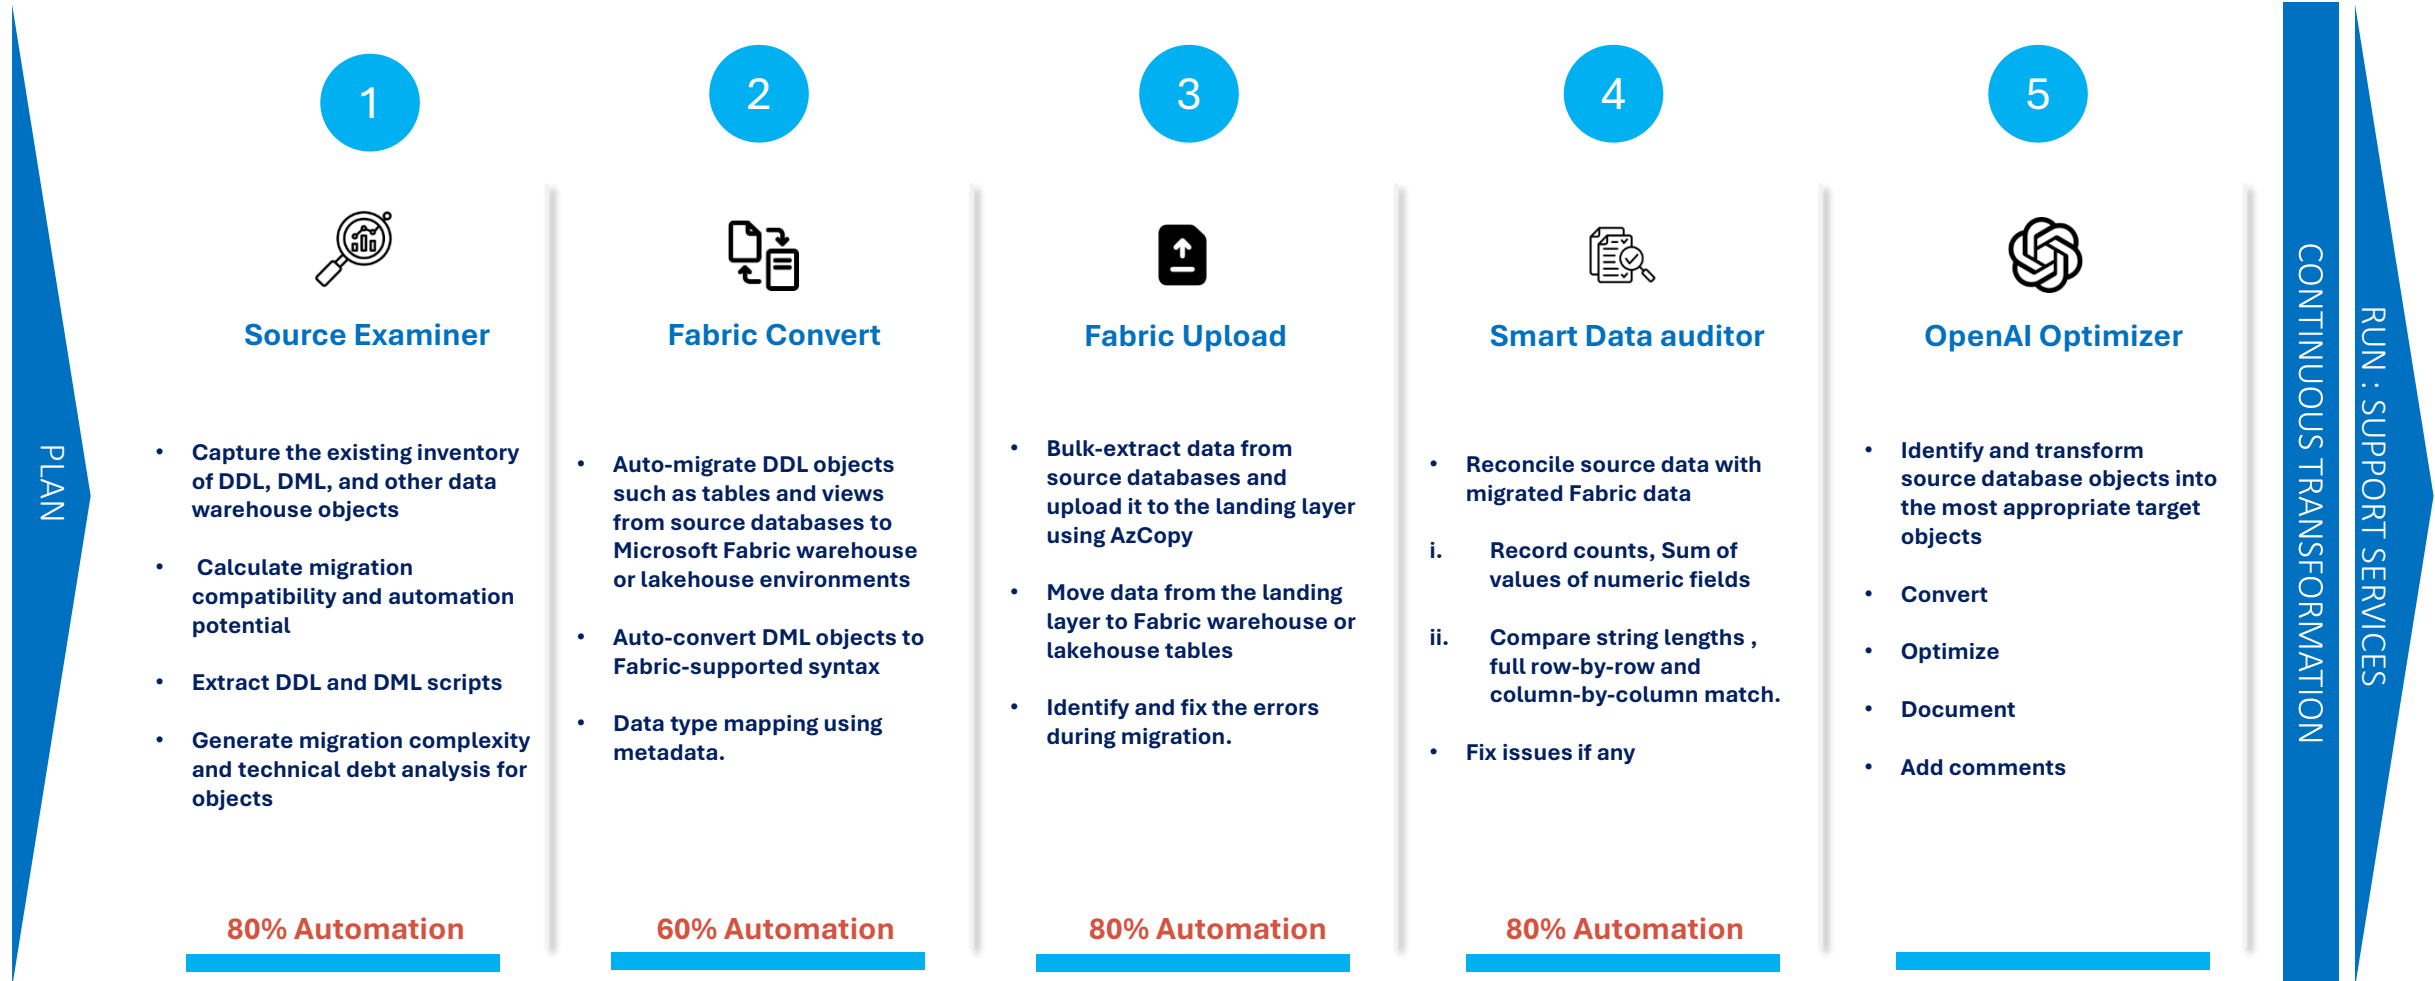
PLAN

1

Source Examiner

- Capture the existing inventory of DDL, DML, and other data warehouse objects
- Calculate migration compatibility and automation potential
- Extract DDL and DML scripts
- Generate migration complexity and technical debt analysis for objects

80% Automation

2

Fabric Convert

- Auto-migrate DDL objects such as tables and views from source databases to Microsoft Fabric warehouse or lakehouse environments
- Auto-convert DML objects to Fabric-supported syntax
- Data type mapping using metadata.

60% Automation

3

Fabric Upload

- Bulk-extract data from source databases and upload it to the landing layer using AzCopy
- Move data from the landing layer to Fabric warehouse or lakehouse tables
- Identify and fix the errors during migration.

80% Automation

4

Smart Data auditor

- Reconcile source data with migrated Fabric data

i. Record counts, Sum of values of numeric fields

ii. Compare string lengths , full row-by-row and column-by-column match.

- Fix issues if any

80% Automation

5

OpenAI Optimizer

- Identify and transform source database objects into the most appropriate target objects
- Convert
- Optimize
- Document
- Add comments

CONTINUOUS TRANSFORMATION

RUN : SUPPORT SERVICES